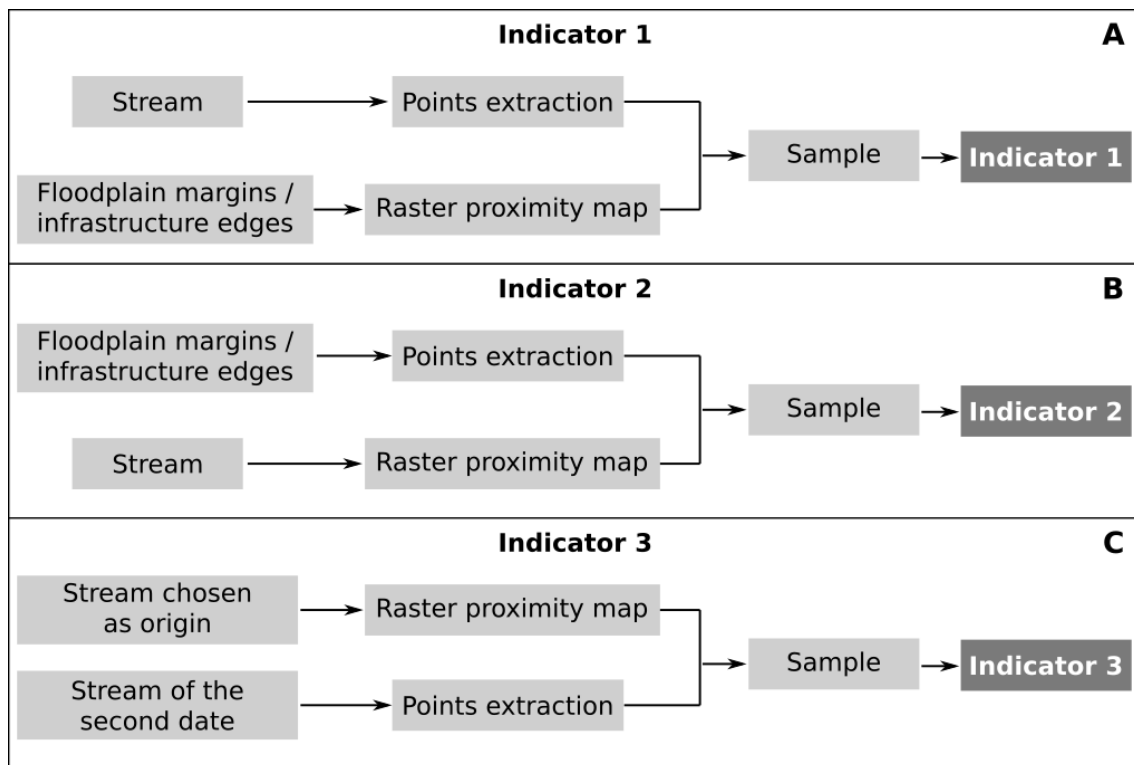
Indicator 1

A

Stream

Points extraction

Floodplain margins / infrastructure edges

Raster proximity map

Sample

Indicator 1

Indicator 2

B

Floodplain margins / infrastructure edges

Points extraction

Stream

Raster proximity map

Sample

Indicator 2

Indicator 3

C

Stream chosen as origin

Raster proximity map

Stream of the second date

Points extraction

Sample

Indicator 3